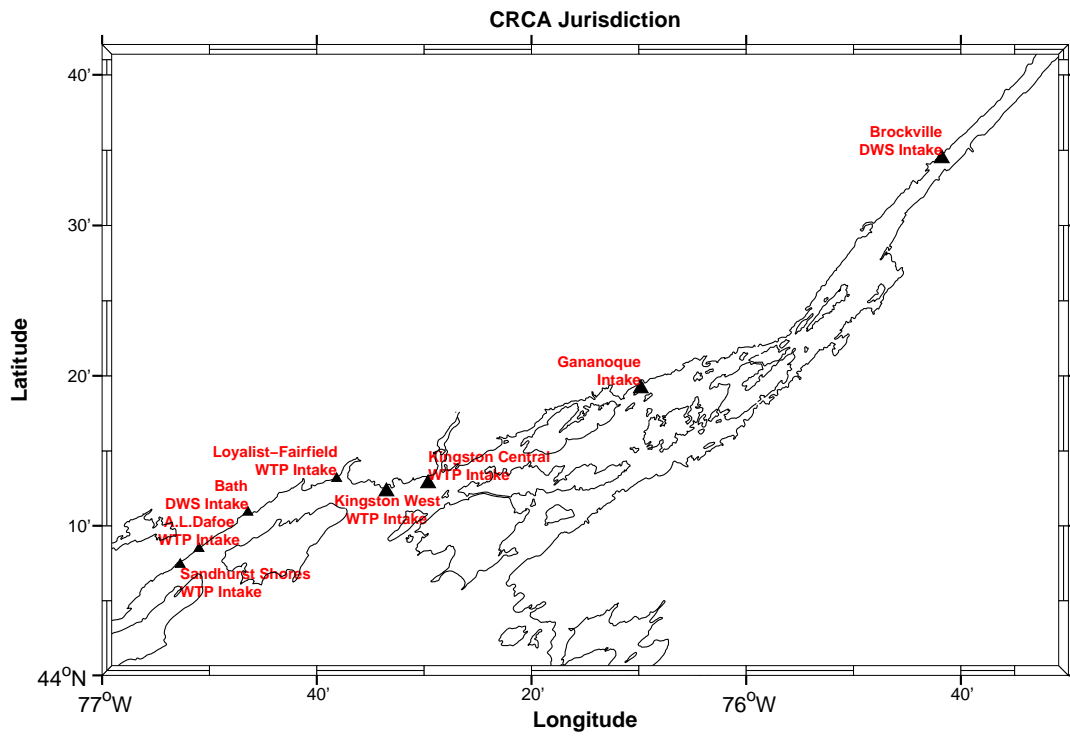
CRCA Jurisdiction

40'
30'
20'
10'
$44^oN$
Latitude

Brockville
DWS Intake

Gananoque
Intake

Loyalist−Fairfield
WTP Intake

Kingston Central
WTP Intake

Bath
DWS Intake

Kingston West
WTP Intake

A.L.Dafoe
WTP Intake

Sandhurst Shores
WTP Intake

$77^oW$
40'
20'
$76^oW$
40'
Longitude